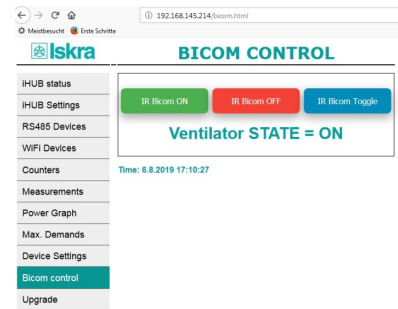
192.168.145.214/bicom.html
Meistbesucht Erste Schritte
Iskra
BICOM CONTROL
iHUB status
iHUB Settings
RS485 Devices
WiFi Devices
Counters
Measurements
Power Graph
Max. Demands
Device Settings
Bicom control
Upgrade
IR Bicom ON
IR Bicom OFF
IR Bicom Toggle
Ventilator STATE = ON
Time: 6.8.2019 17:10:27